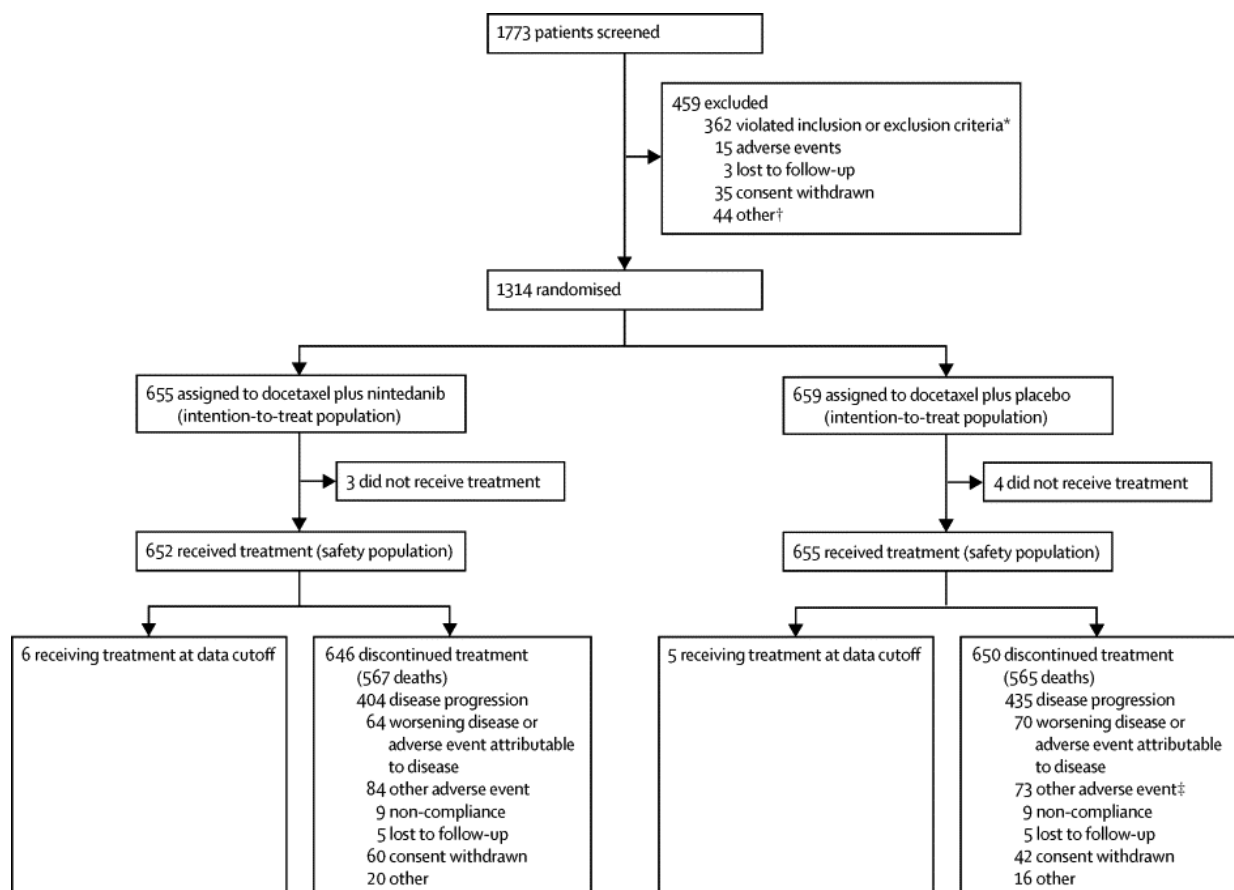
1773 patients screened

459 excluded
362 violated inclusion or exclusion criteria*
15 adverse events
3 lost to follow-up
35 consent withdrawn
44 other†

1314 randomised

655 assigned to docetaxel plus nintedanib (intention-to-treat population)

3 did not receive treatment

652 received treatment (safety population)

6 receiving treatment at data cutoff

646 discontinued treatment
(567 deaths)
404 disease progression
64 worsening disease or adverse event attributable to disease
84 other adverse event
9 non-compliance
5 lost to follow-up
60 consent withdrawn
20 other

659 assigned to docetaxel plus placebo (intention-to-treat population)

4 did not receive treatment

655 received treatment (safety population)

5 receiving treatment at data cutoff

650 discontinued treatment
(565 deaths)
435 disease progression
70 worsening disease or adverse event attributable to disease
73 other adverse event‡
9 non-compliance
5 lost to follow-up
42 consent withdrawn
16 other